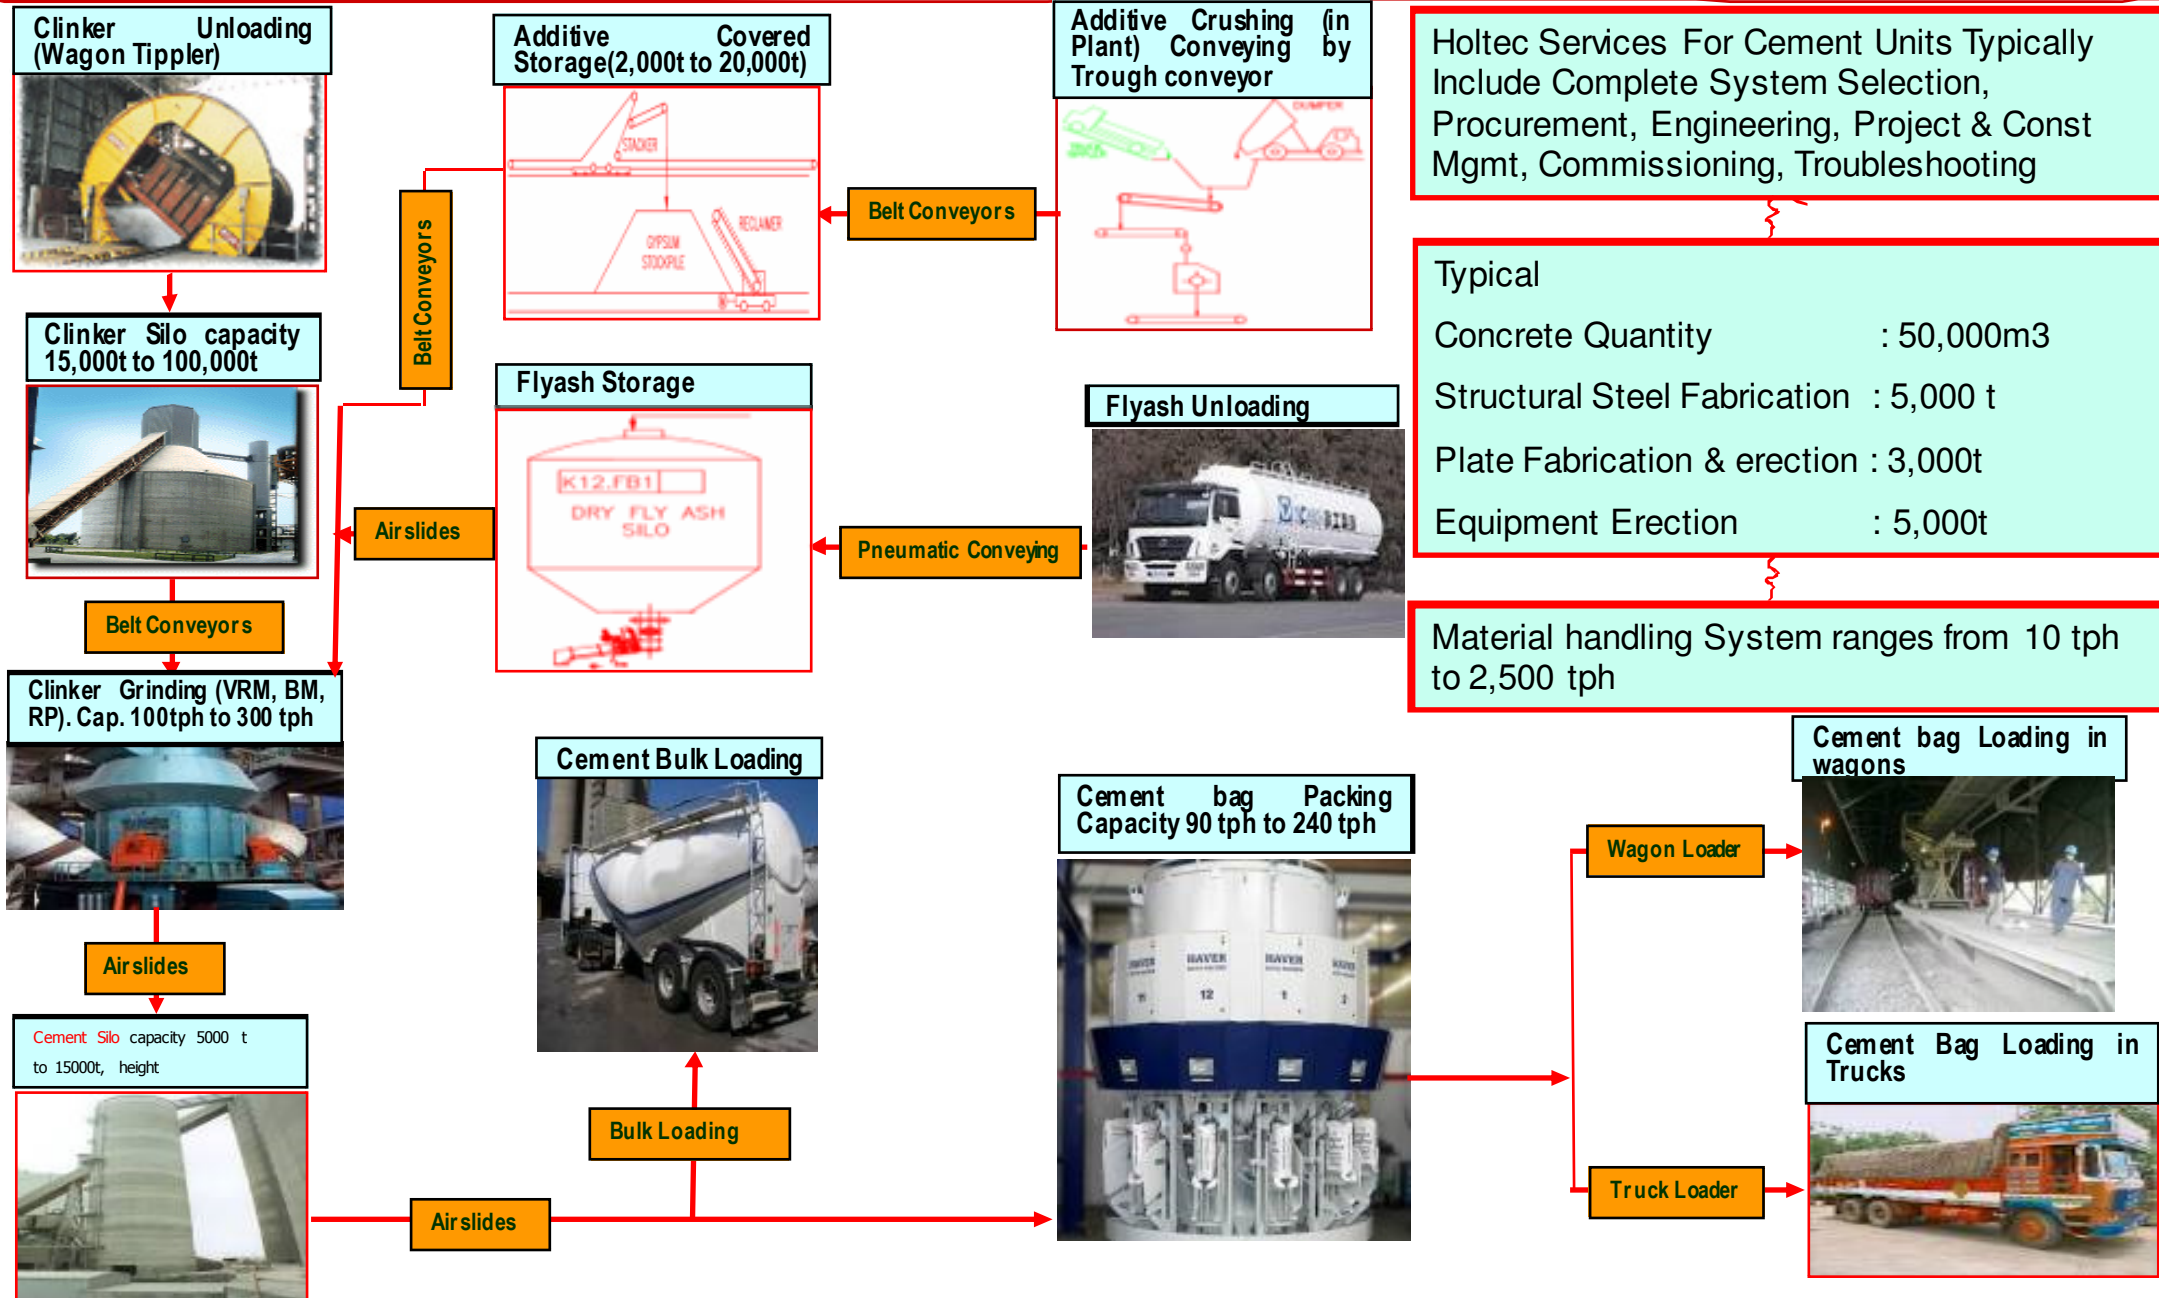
Clinker Unloading (Wagon Tippler)

Clinker Silo capacity 15,000t to 100,000t

Belt Conveyors

Clinker Grinding (VRM, BM, RP). Cap. 100tph to 300 tph

Airslides

Cement Silo capacity 5000 t to 15000t, height

Belt Conveyors

Additive Covered Storage(2,000t to 20,000t)

STACKER

GYPSUM STOCKPILE

RECLAIMER

Belt Conveyors

Additive Crushing (in Plant) Conveying by Trough conveyor

DUMPER

Holtec Services For Cement Units Typically Include Complete System Selection, Procurement, Engineering, Project & Const Mgmt, Commissioning, Troubleshooting

Typical

Concrete Quantity : 50,000m3

Structural Steel Fabrication : 5,000 t

Plate Fabrication & erection : 3,000t

Equipment Erection : 5,000t

Flyash Storage

K12.FB1

DRY FLY ASH SILO

Airslides

Pneumatic Conveying

Flyash Unloading

Material handling System ranges from 10 tph to 2,500 tph

Cement Bulk Loading

Bulk Loading

Airslides

Cement bag Packing Capacity 90 tph to 240 tph

HAVER

Cement bag Loading in wagons

Wagon Loader

Cement Bag Loading in Trucks

Truck Loader